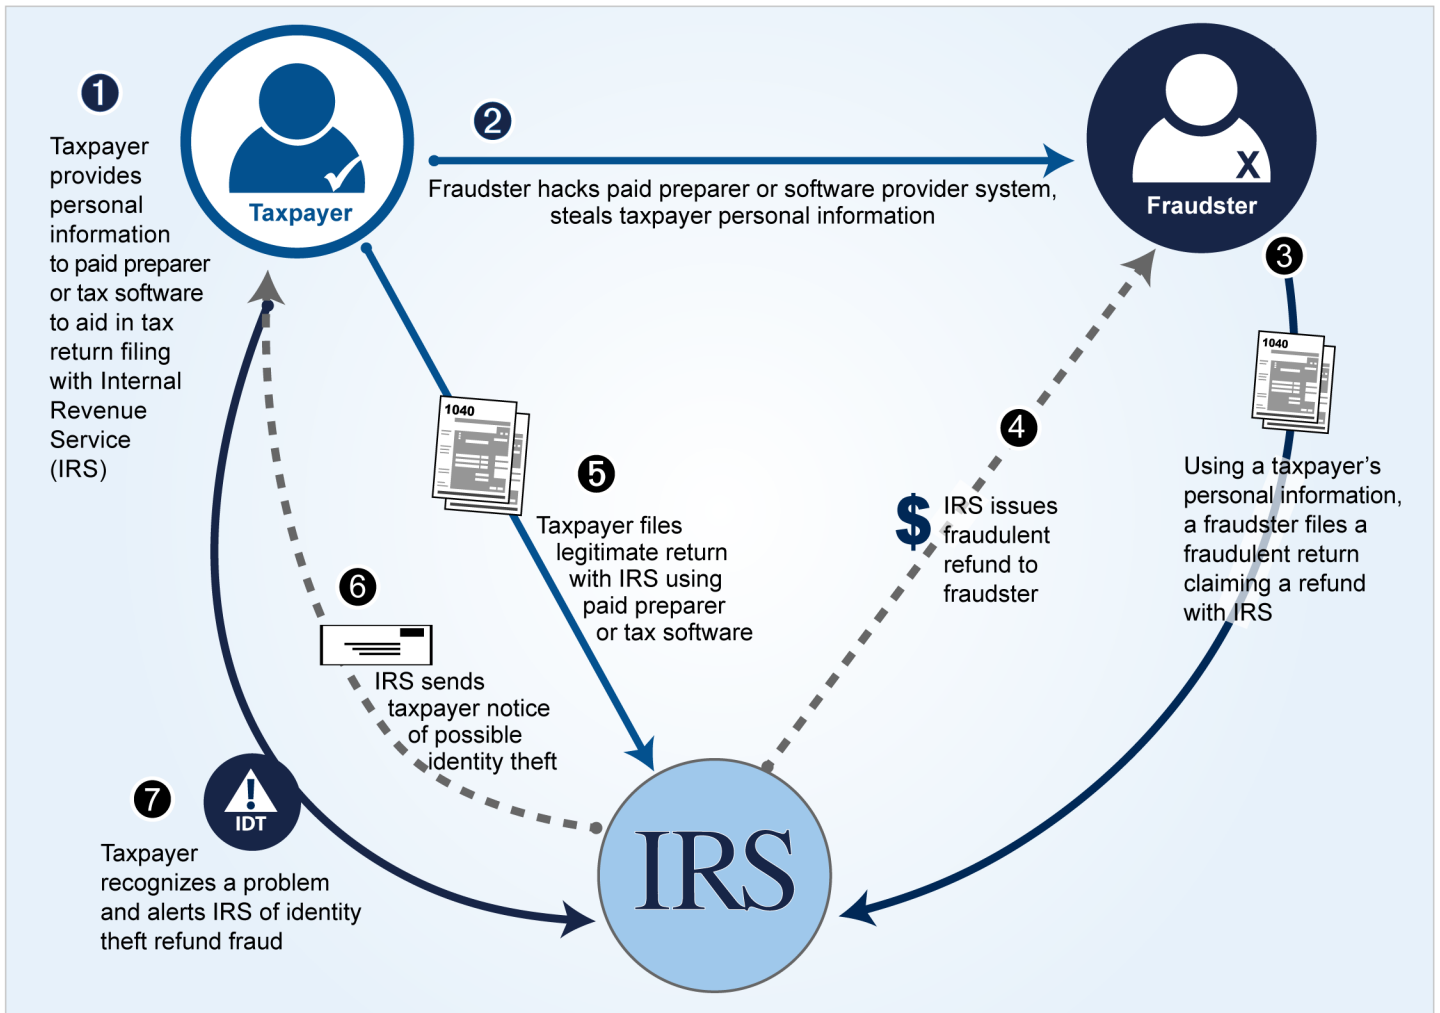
1

Taxpayer provides personal information to paid preparer or tax software to aid in tax return filing with Internal Revenue Service (IRS)

Taxpayer

2

Fraudster hacks paid preparer or software provider system, steals taxpayer personal information

X

Fraudster

3

1040

Using a taxpayer's personal information, a fraudster files a fraudulent return claiming a refund with IRS

1040

5

Taxpayer files legitimate return with IRS using paid preparer or tax software

4

$

IRS issues fraudulent refund to fraudster

6

IRS sends taxpayer notice of possible identity theft

7

IDT

Taxpayer recognizes a problem and alerts IRS of identity theft refund fraud

IRS